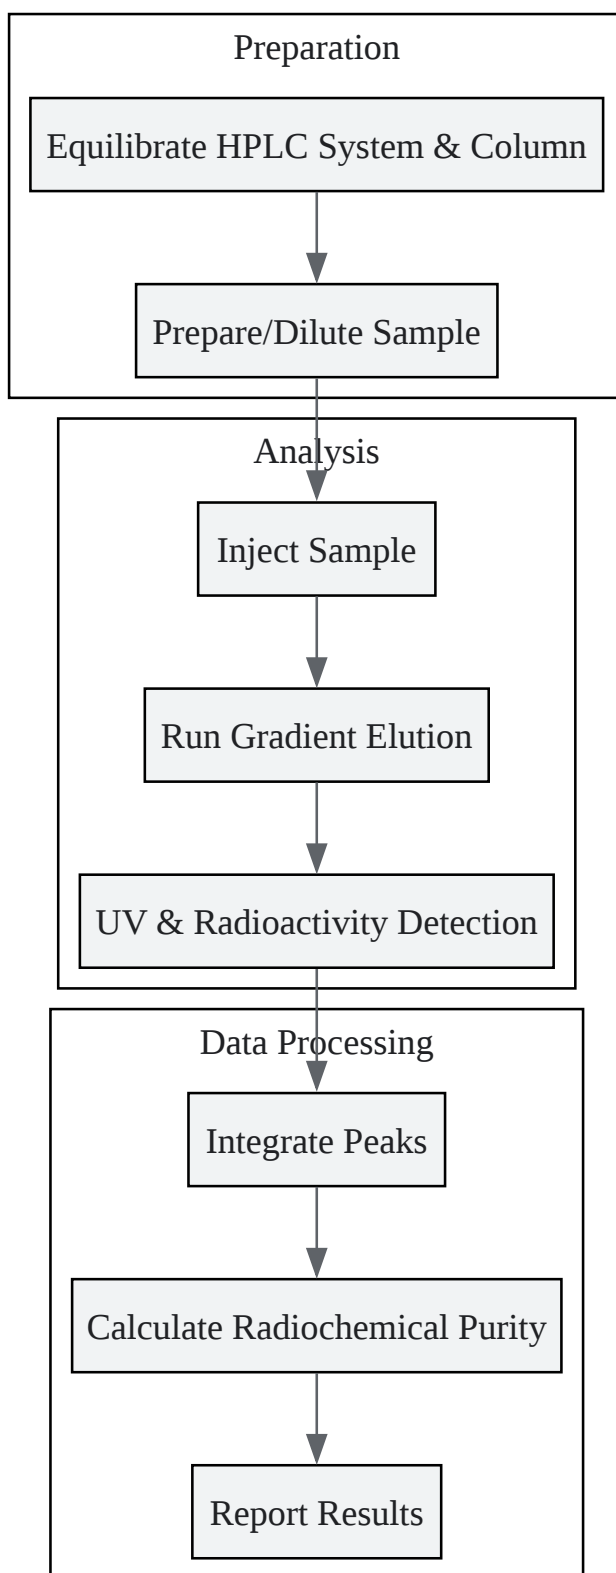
Preparation

Equilibrate HPLC System & Column

Prepare/Dilute Sample

Analysis

Inject Sample

Run Gradient Elution

UV & Radioactivity Detection

Data Processing

Integrate Peaks

Calculate Radiochemical Purity

Report Results